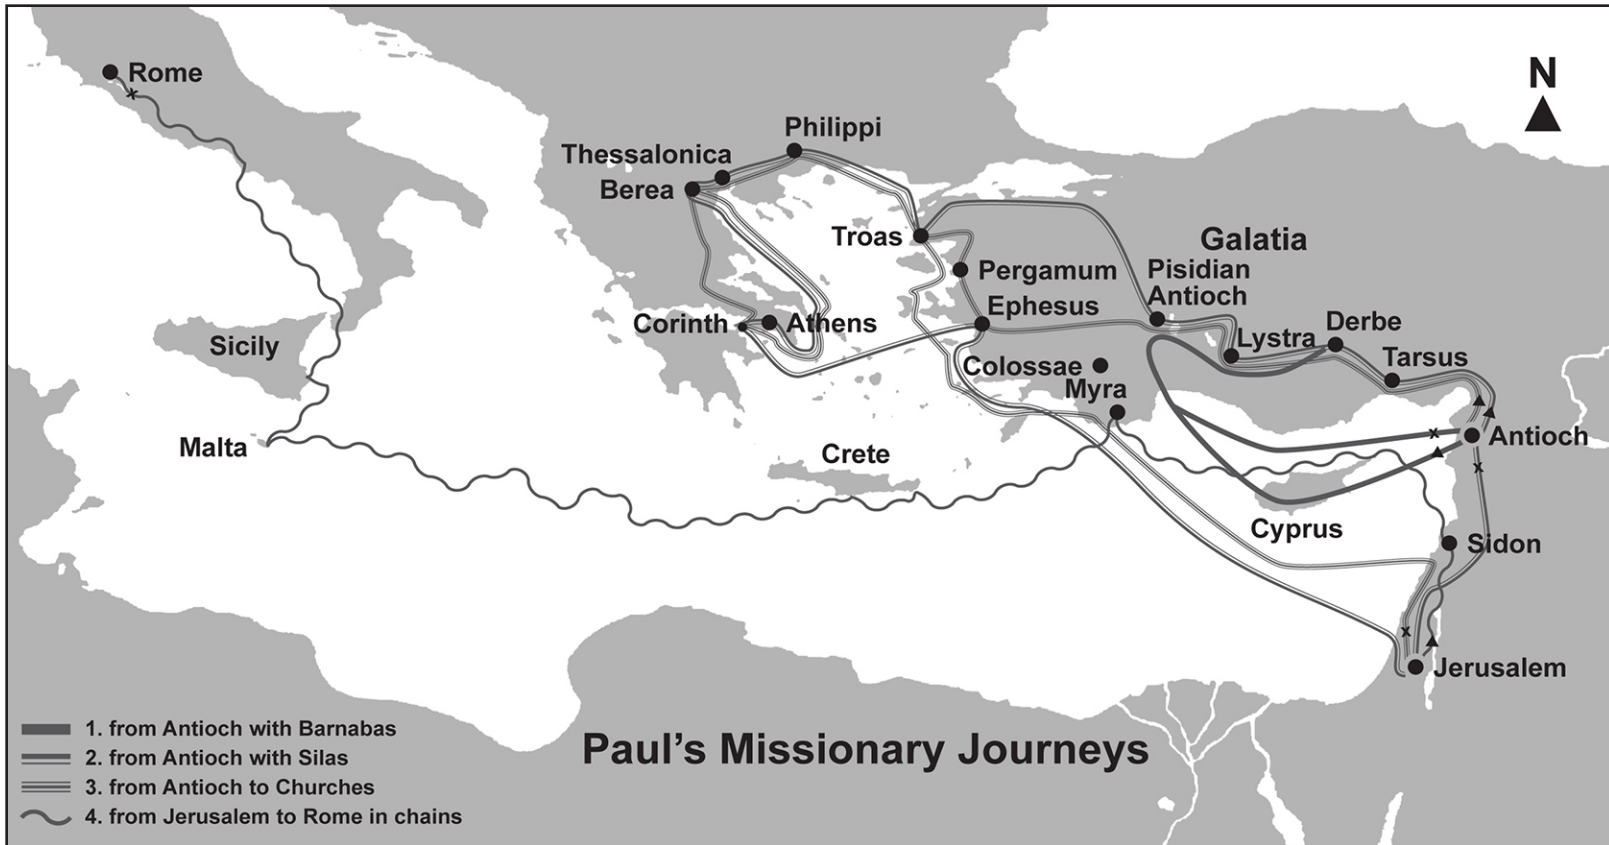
Rome

N

Philippi

Thessalonica

Berea

Troas

Galatia

Pergamum

Pisidian Antioch

Ephesus

Corinth

Athens

Sicily

Lystra

Derbe

Tarsus

Colossae

Myra

Antioch

Malta

Crete

Cyprus

Sidon

Jerusalem

1. from Antioch with Barnabas
2. from Antioch with Silas
3. from Antioch to Churches
4. from Jerusalem to Rome in chains

Paul's Missionary Journeys